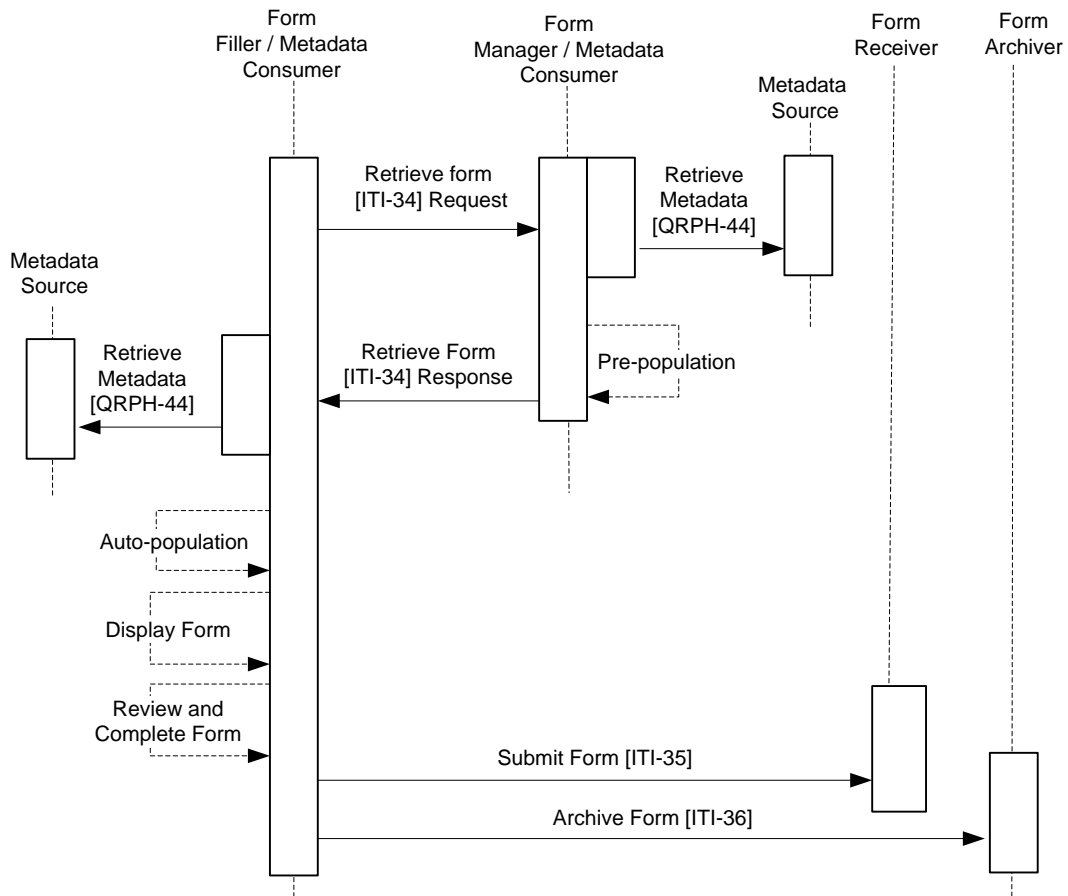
Form Filler / Metadata Consumer

Form Manager / Metadata Consumer

Form Receiver

Form Archiver

Metadata Source

Retrieve form [ITI-34] Request

Retrieve Metadata [QRPH-44]

Metadata Source

Retrieve Metadata [QRPH-44]

Retrieve Form [ITI-34] Response

Pre-population

Auto-population

Display Form

Review and Complete Form

Submit Form [ITI-35]

Archive Form [ITI-36]